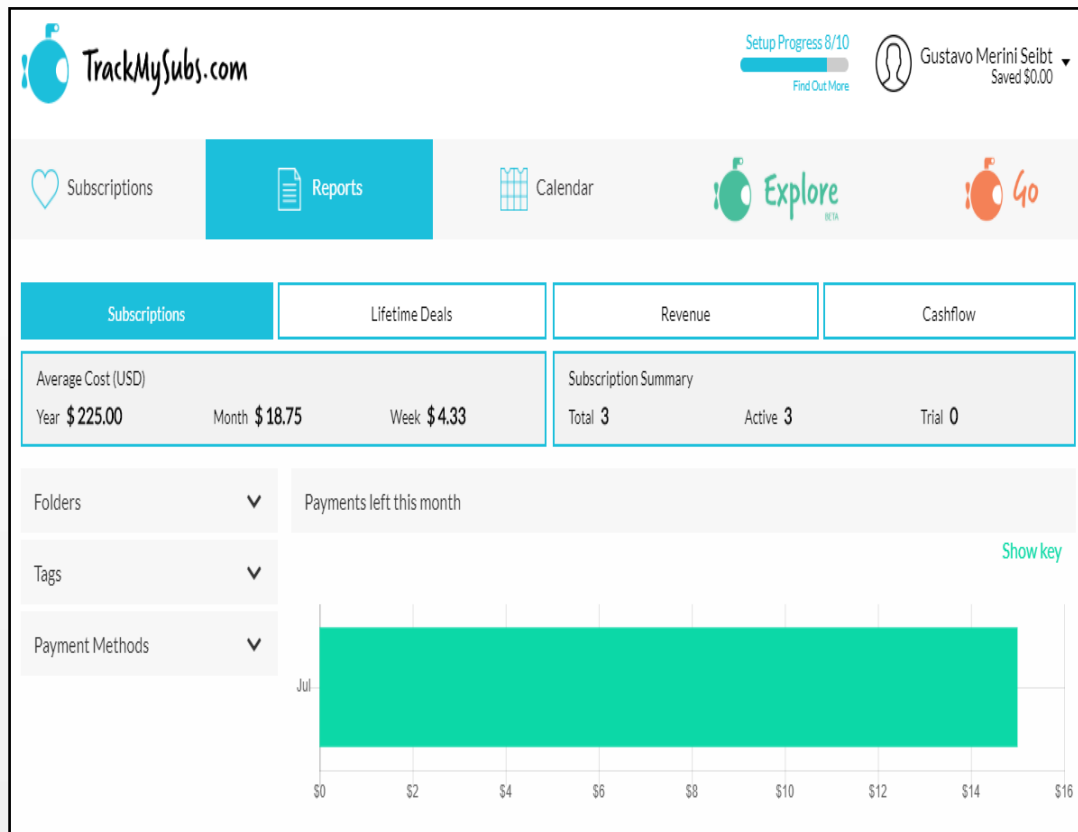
TrackMySubs.com

Setup Progress 8/10
Find Out More

Gustavo Merini Seibt
Saved $0.00

Subscriptions
Reports
Calendar
Explore
BETA
Go

Subscriptions
Lifetime Deals
Revenue
Cashflow

Average Cost (USD)
Year $ 225.00
Month $ 18.75
Week $ 4.33

Subscription Summary
Total 3
Active 3
Trial 0

Folders
Tags
Payment Methods

Payments left this month

Show key

Jul

$0 $2 $4 $6 $8 $10 $12 $14 $16